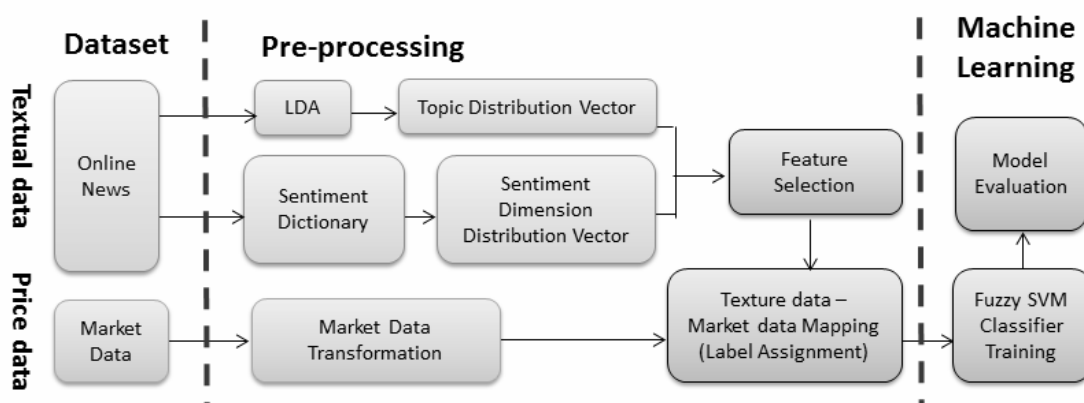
Dataset

Pre-processing

Machine Learning

Textual data

Price data

Online News

LDA

Topic Distribution Vector

Sentiment Dictionary

Sentiment Dimension Distribution Vector

Feature Selection

Model Evaluation

Market Data

Market Data Transformation

Texture data – Market data Mapping (Label Assignment)

Fuzzy SVM Classifier Training